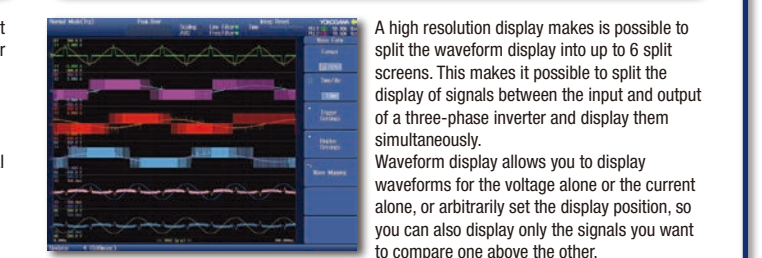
t
r

l

Normal Mode(U1) Peak Over Scaling AVG Line Filter Freq Filter Integ: Reset YOKOGAWA

Wave Form
Format
Time/div
Trigger Settings
Display Settings
Wave Mapping

A high resolution display makes is possible to split the waveform display into up to 6 split screens. This makes it possible to split the display of signals between the input and output of a three-phase inverter and display them simultaneously.
Waveform display allows you to display waveforms for the voltage alone or the current alone, or arbitrarily set the display position, so you can also display only the signals you want to compare one above the other.